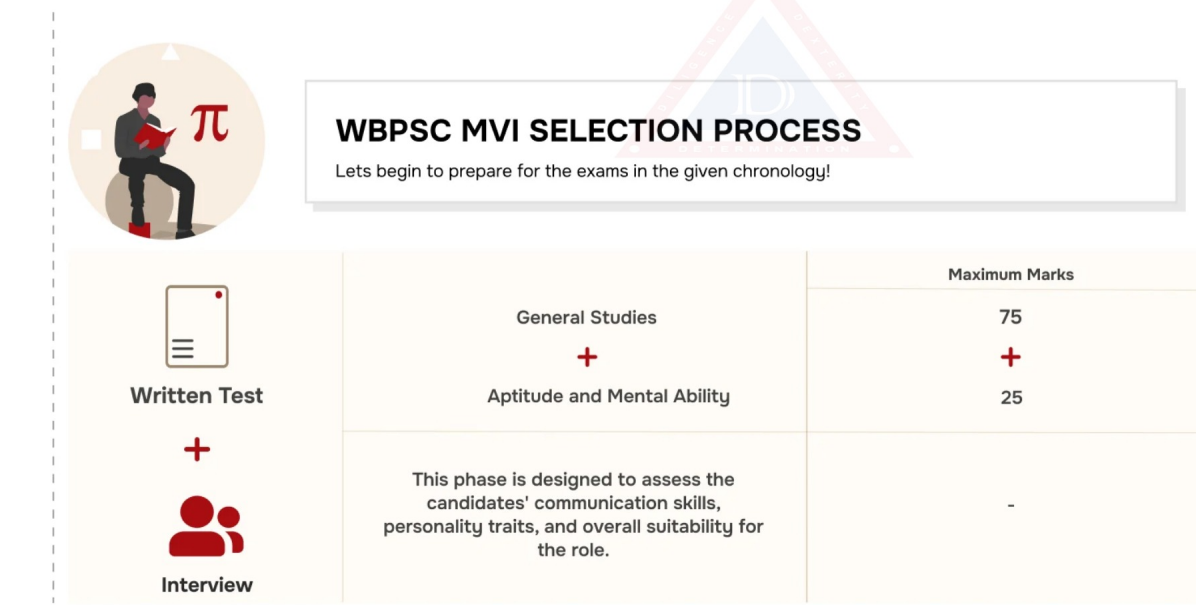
$\pi$

WBPSC MVI SELECTION PROCESS

Lets begin to prepare for the exams in the given chronology!

| | | Maximum Marks |
|---|---|---|
| Written Test | General Studies + Aptitude and Mental Ability | 75 + 25 |
| + Interview | This phase is designed to assess the candidates' communication skills, personality traits, and overall suitability for the role. | - |